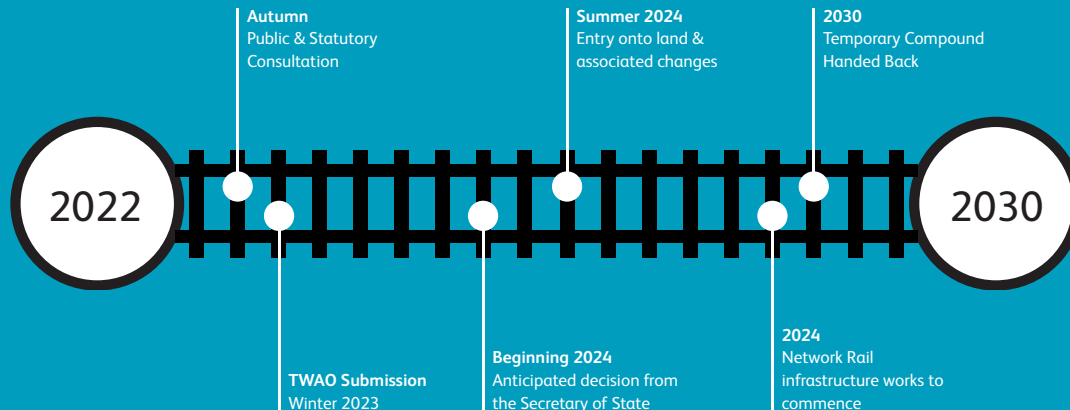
Autumn
Public & Statutory Consultation

Summer 2024
Entry onto land & associated changes

2030
Temporary Compound Handed Back

2022

2030

TWAO Submission
Winter 2023

Beginning 2024
Anticipated decision from the Secretary of State

2024
Network Rail infrastructure works to commence